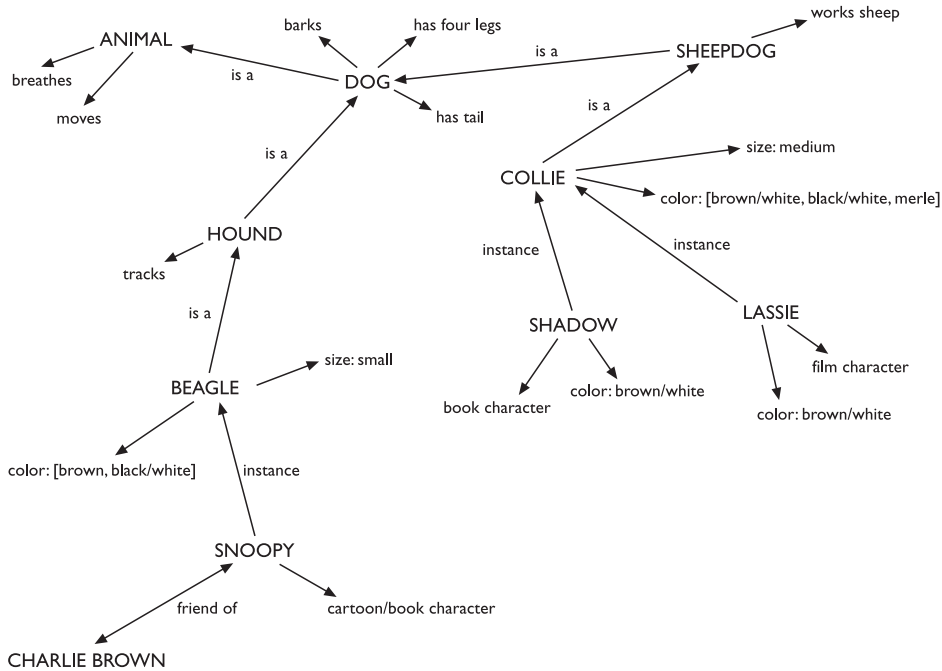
barks
has four legs
works sheep
ANIMAL
breathes
moves
is a
DOG
is a
SHEEPDOG
has tail
is a
is a
size: medium
COLLIE
color: [brown/white, black/white, merle]
HOUND
instance
instance
tracks
is a
SHADOW
LASSIE
size: small
BEAGLE
film character
book character
color: brown/white
color: brown/white
color: [brown, black/white]
instance
SNOOPY
friend of
cartoon/book character
CHARLIE BROWN